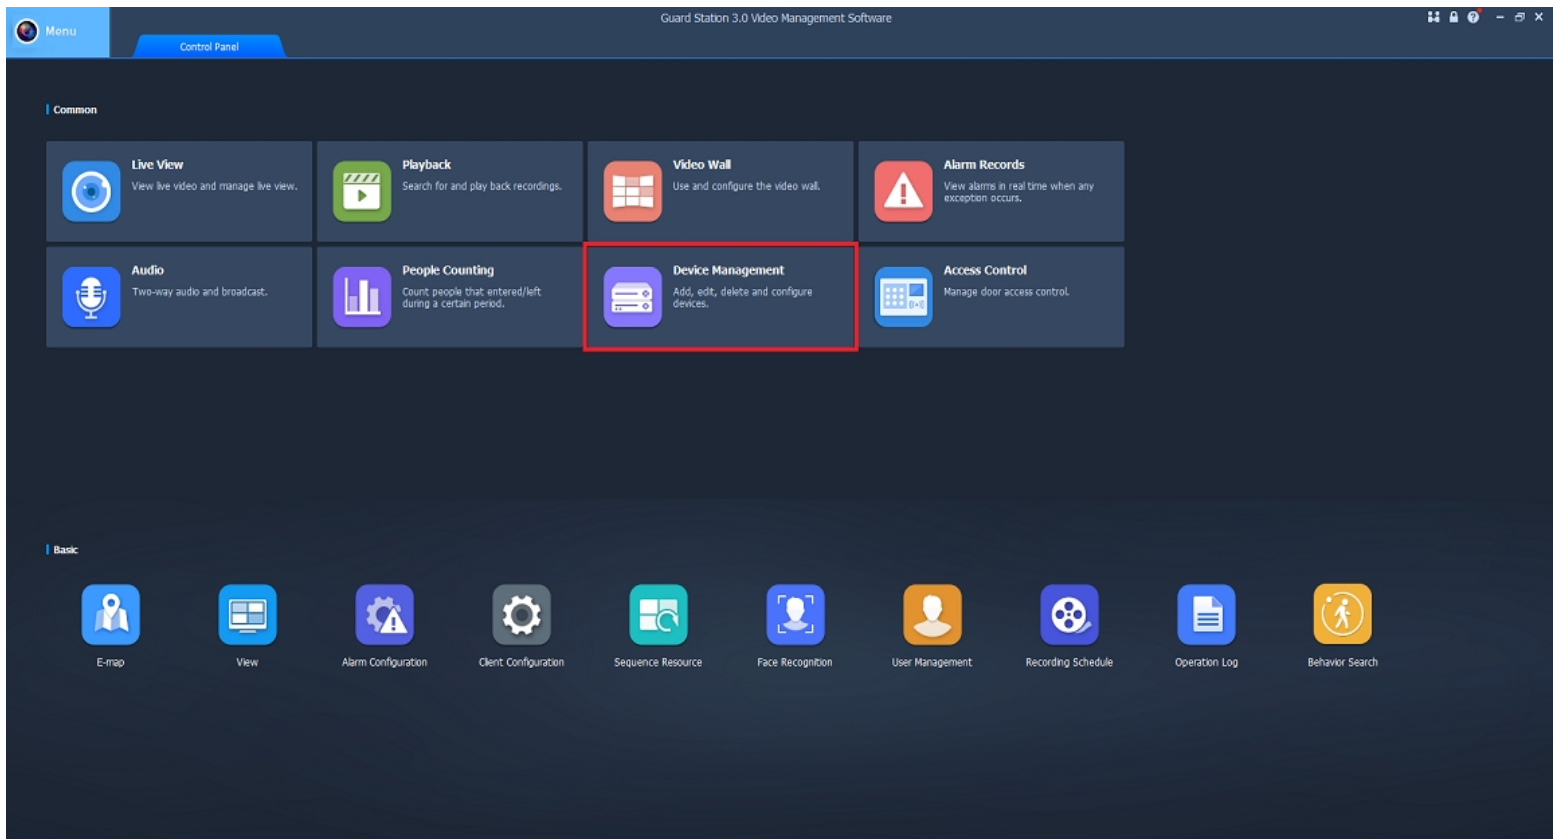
Menu

Control Panel

Guard Station 3.0 Video Management Software

Common

Live View
View live video and manage live view.

Playback
Search for and play back recordings.

Video Wall
Use and configure the video wall.

Alarm Records
View alarms in real time when any exception occurs.

Audio
Two-way audio and broadcast.

People Counting
Count people that entered/left during a certain period.

Device Management
Add, edit, delete and configure devices.

Access Control
Manage door access control.

Basic

E-map

View

Alarm Configuration

Client Configuration

Sequence Resource

Face Recognition

User Management

Recording Schedule

Operation Log

Behavior Search